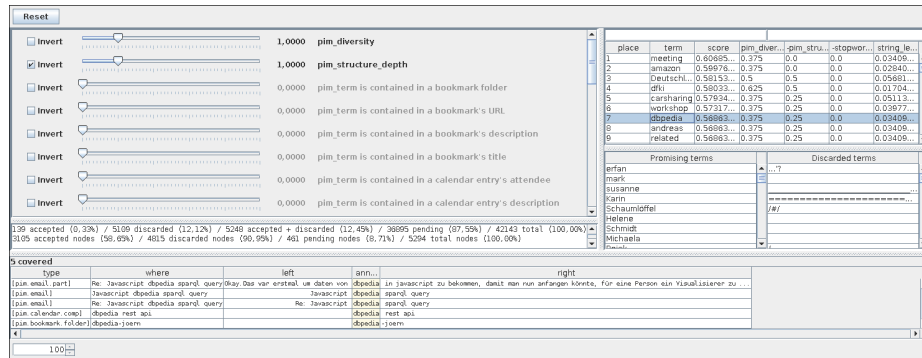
Reset

Invert 1,0000 pim_diversity
Invert 1,0000 pim_structure_depth
Invert 0,0000 pim_term is contained in a bookmark folder
Invert 0,0000 pim_term is contained in a bookmark's URL
Invert 0,0000 pim_term is contained in a bookmark's description
Invert 0,0000 pim_term is contained in a bookmark's title
Invert 0,0000 pim_term is contained in a calendar entry's attendee
Invert 0,0000 pim_term is contained in a calendar entry's description

| place | term | score | pim_diver... | -pim_stru... | -stopwor... | string_le... |
|---|---|---|---|---|---|---|
| 1 | meeting | 0.60685... | 0.375 | 0.0 | 0.0 | 0.03409... |
| 2 | amazon | 0.59976... | 0.375 | 0.0 | 0.0 | 0.02840... |
| 3 | Deutschl... | 0.58153... | 0.5 | 0.5 | 0.0 | 0.05681... |
| 4 | dfki | 0.58033... | 0.625 | 0.5 | 0.0 | 0.01704... |
| 5 | carsharing | 0.57934... | 0.375 | 0.25 | 0.0 | 0.05113... |
| 6 | workshop | 0.57317... | 0.375 | 0.25 | 0.0 | 0.03977... |
| 7 | dbpedia | 0.56863... | 0.375 | 0.25 | 0.0 | 0.03409... |
| 8 | andreas | 0.56863... | 0.375 | 0.25 | 0.0 | 0.03409... |
| 9 | related | 0.56863... | 0.375 | 0.25 | 0.0 | 0.03409... |

Promising terms
erfan
mark
susanne
Karin
Schaumlöffel
Helene
Schmidt
Michaela

Discarded terms
...'?
/#/

139 accepted (0,33%) / 5109 discarded (12,12%) / 5248 accepted + discarded (12,45%) / 36895 pending (87,55%) / 42143 total (100,00%)
3105 accepted nodes (58,65%) / 4815 discarded nodes (90,95%) / 461 pending nodes (8,71%) / 5294 total nodes (100,00%)

5 covered

| type | where | left | ann... | right |
|---|---|---|---|---|
| [pim.email.part] | Re: Javascript dbpedia sparql query | Okay.Das war erstmal um daten von | dbpedia | in javascript zu bekommen, damit man nun anfangen könnte, für eine Person ein Visualisier zu ... |
| [pim.email] | Javascript dbpedia sparql query | Javascript | dbpedia | sparql query |
| [pim.email] | Re: Javascript dbpedia sparql query | Re: Javascript | dbpedia | sparql query |
| [pim.calendar.comp] | dbpedia rest api | | dbpedia | rest api |
| [pim.bookmark.folder] | dbpedia-joern | | dbpedia | -joern |

100